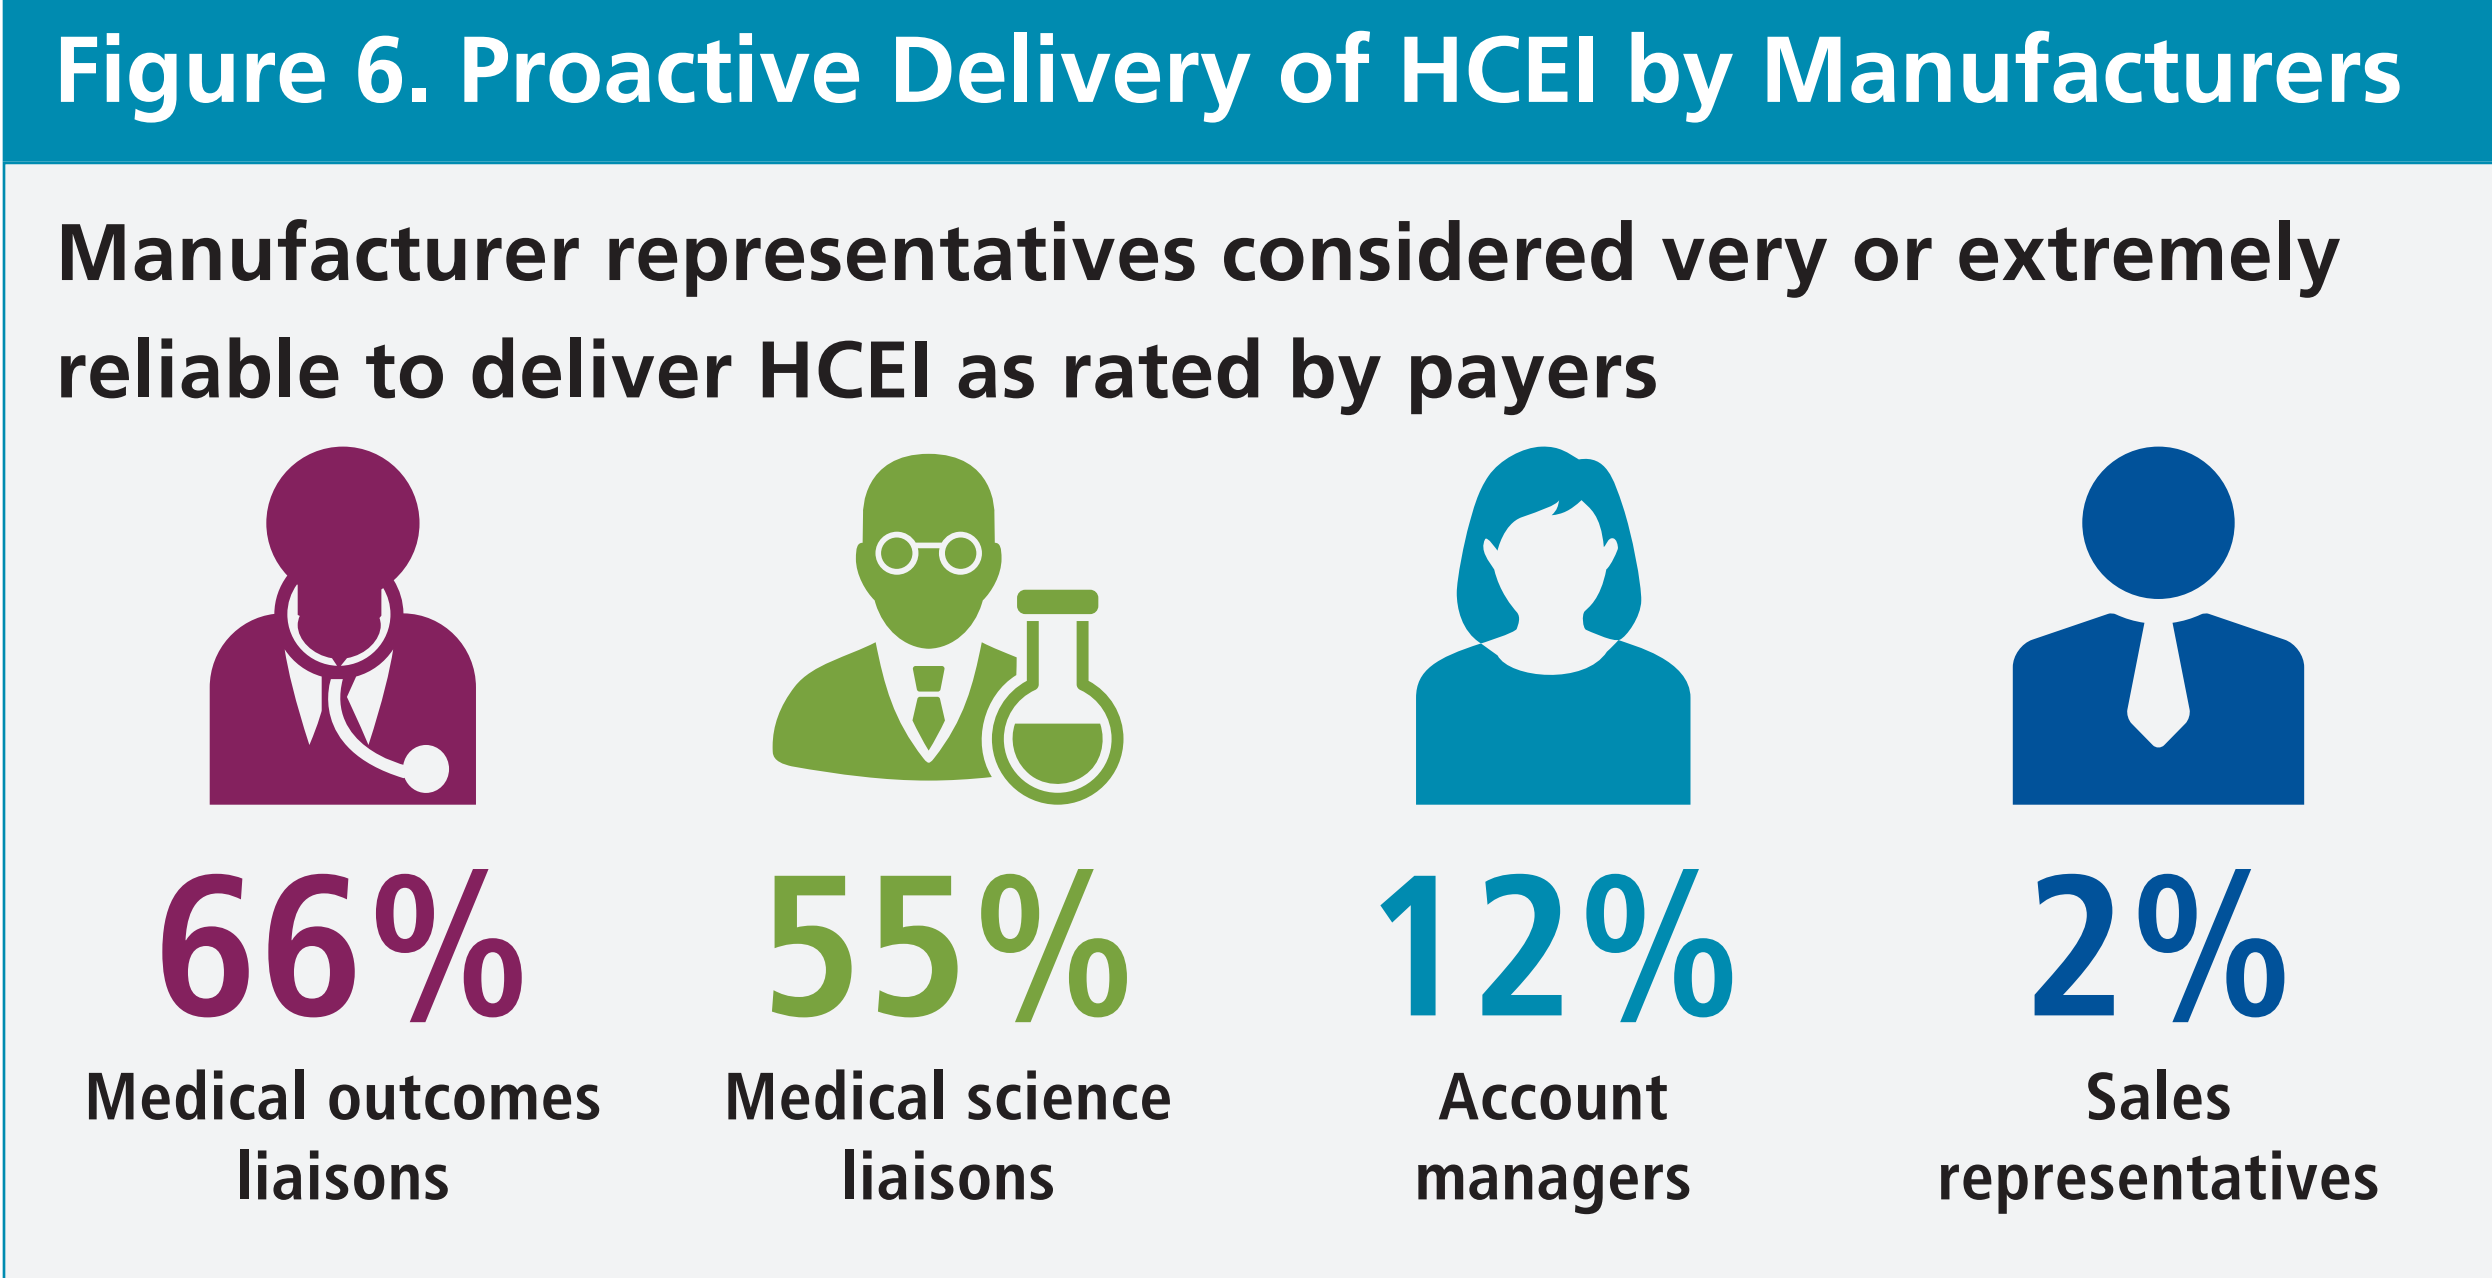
Figure 6. Proactive Delivery of HCEI by Manufacturers

Manufacturer representatives considered very or extremely reliable to deliver HCEI as rated by payers

66%
Medical outcomes liaisons

55%
Medical science liaisons

12%
Account managers

2%
Sales representatives